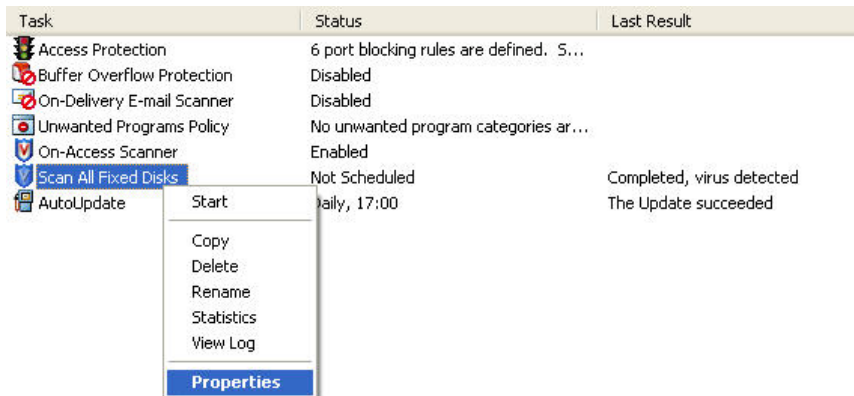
| Task | Status | Last Result |
|---|---|---|
| Access Protection | 6 port blocking rules are defined. S... | |
| Buffer Overflow Protection | Disabled | |
| On-Delivery E-mail Scanner | Disabled | |
| Unwanted Programs Policy | No unwanted program categories ar... | |
| On-Access Scanner | Enabled | |
| Scan All Fixed Disks | Not Scheduled | Completed, virus detected |
| AutoUpdate | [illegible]aily, 17:00 | The Update succeeded |

Start

Copy
Delete
Rename
Statistics
View Log

Properties